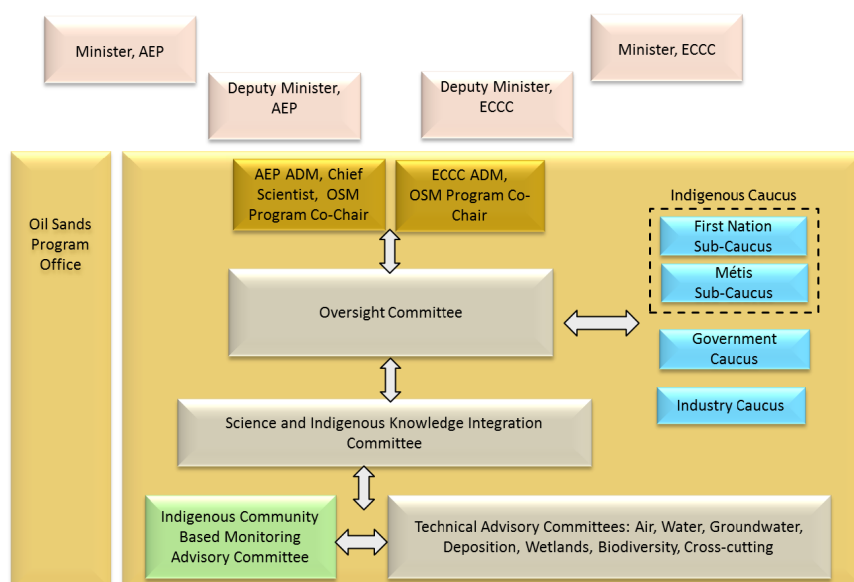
Minister, AEP

Minister, ECCC

Deputy Minister, AEP

Deputy Minister, ECCC

Oil Sands Program Office

AEP ADM, Chief Scientist, OSM Program Co-Chair

ECCC ADM, OSM Program Co-Chair

Indigenous Caucus

First Nation Sub-Caucus

Métis Sub-Caucus

Oversight Committee

Government Caucus

Industry Caucus

Science and Indigenous Knowledge Integration Committee

Indigenous Community Based Monitoring Advisory Committee

Technical Advisory Committees: Air, Water, Groundwater, Deposition, Wetlands, Biodiversity, Cross-cutting